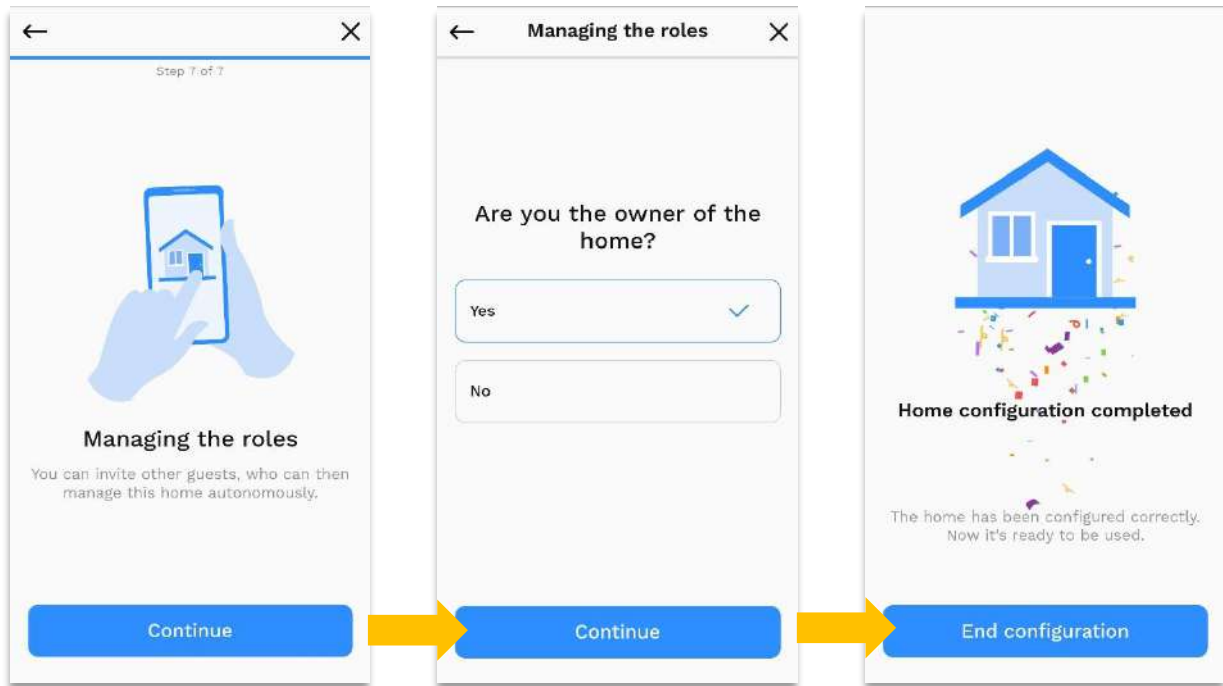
Step 7 of 7

Managing the roles

You can invite other guests, who can then manage this home autonomously.

Continue

Managing the roles

Are you the owner of the home?

Yes

No

Continue

Home configuration completed

The home has been configured correctly. Now it's ready to be used.

End configuration